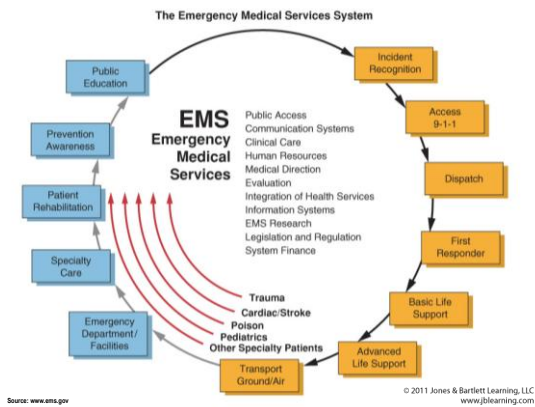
The Emergency Medical Services System

EMS
Emergency
Medical
Services

Public Access
Communication Systems
Clinical Care
Human Resources
Medical Direction
Evaluation
Integration of Health Services
Information Systems
EMS Research
Legislation and Regulation
System Finance

Incident Recognition

Access 9-1-1

Dispatch

First Responder

Basic Life Support

Advanced Life Support

Transport Ground/Air

Emergency Department/ Facilities

Specialty Care

Patient Rehabilitation

Prevention Awareness

Public Education

Trauma
Cardiac/Stroke
Poison
Pediatrics
Other Specialty Patients

Source: www.ems.gov

© 2011 Jones & Bartlett Learning, LLC
www.jblearning.com